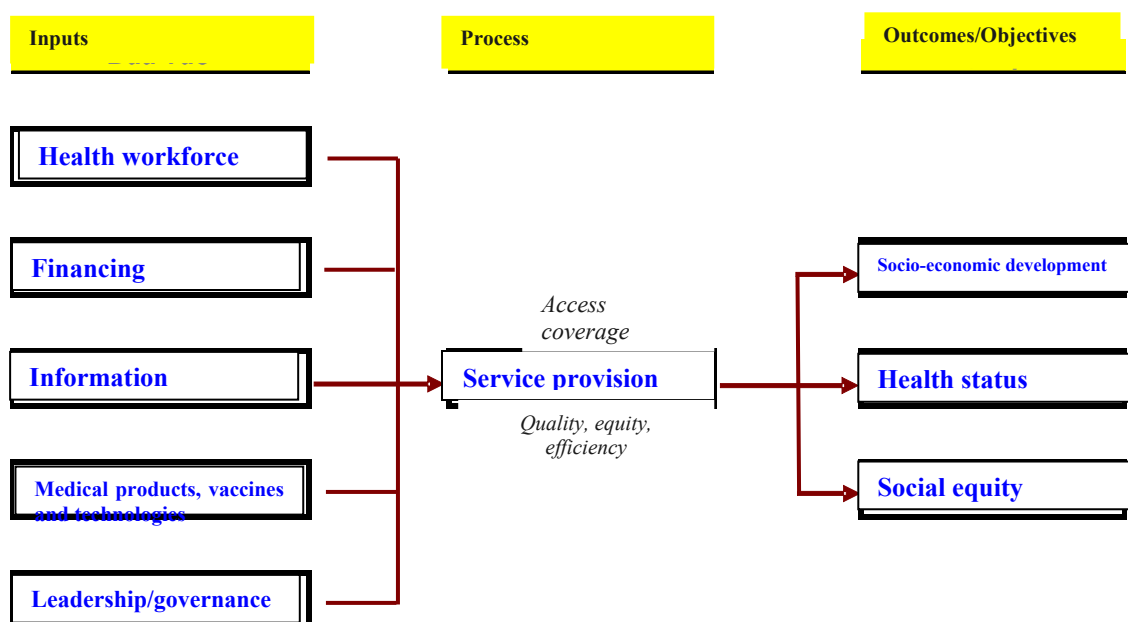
Inputs

Process

Outcomes/Objectives

Health workforce

Financing

Information

Medical products, vaccines and technologies

Leadership/governance

Access coverage

Service provision

Quality, equity, efficiency

Socio-economic development

Health status

Social equity